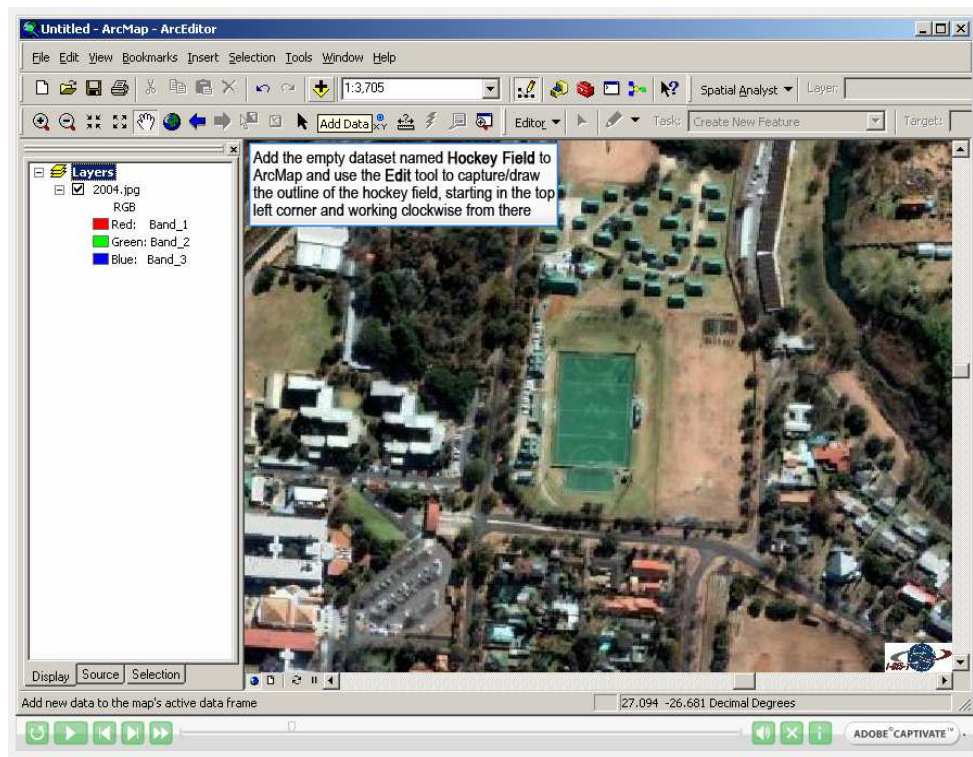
Untitled - ArcMap - ArcEditor

File Edit View Bookmarks Insert Selection Tools Window Help

1:3,705

Spatial Analyst ▾ Layer:

Add Data

Editor ▾ Task: Create New Feature Target:

Layers
2004.jpg
RGB
Red: Band_1
Green: Band_2
Blue: Band_3

Add the empty dataset named **Hockey Field** to ArcMap and use the **Edit** tool to capture/draw the outline of the hockey field, starting in the top left corner and working clockwise from there

Display Source Selection

Add new data to the map's active data frame

27.094 -26.681 Decimal Degrees

ADOBE® CAPTIVATE™